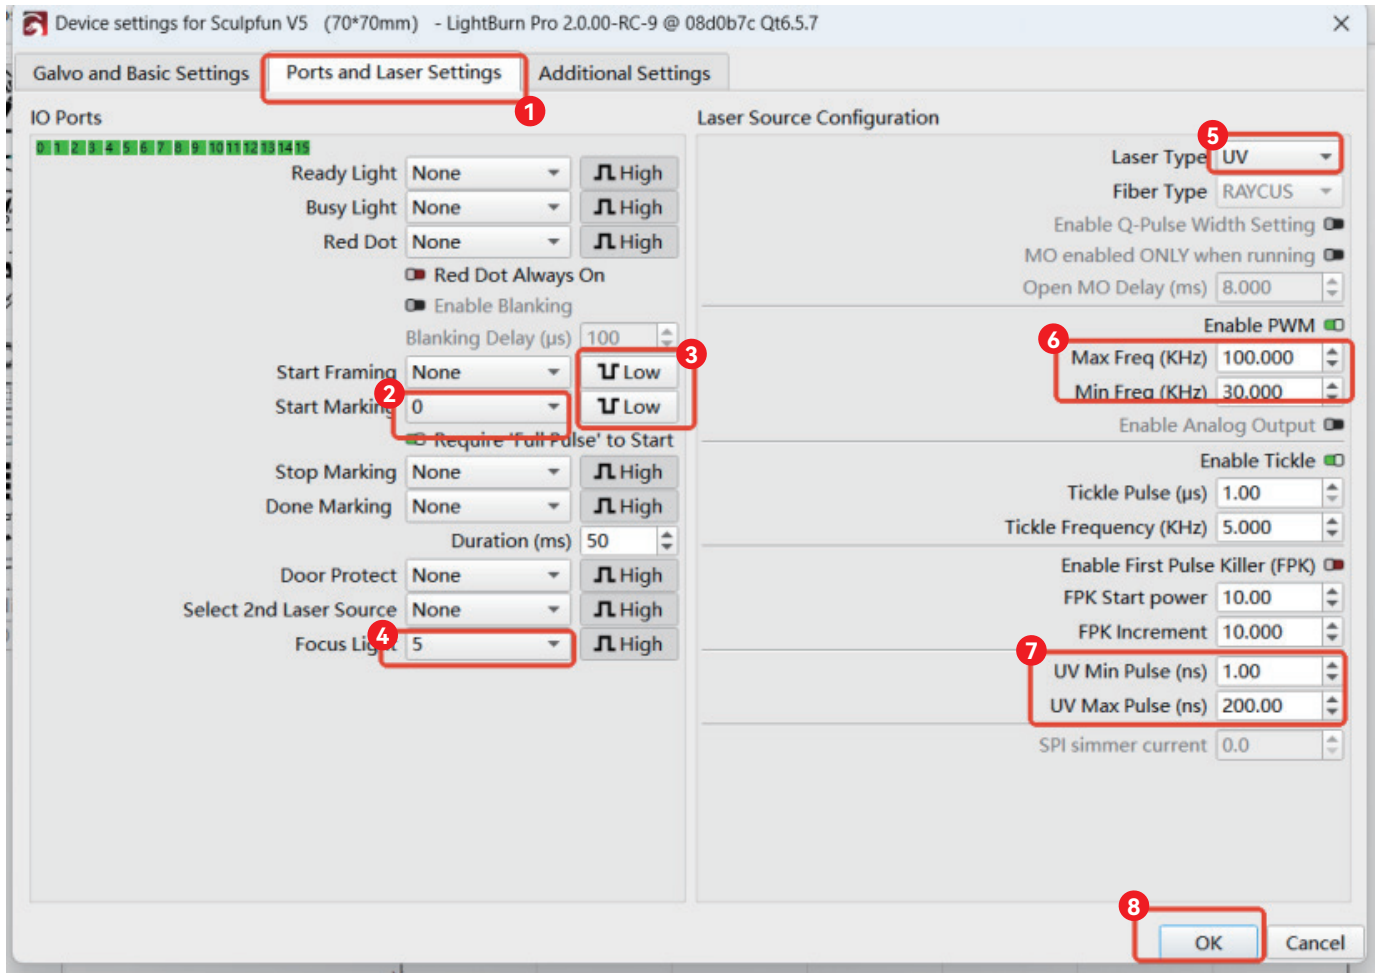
Device settings for Sculpfun V5 (70*70mm) - LightBurn Pro 2.0.00-RC-9 @ 08d0b7c Qt6.5.7

Galvo and Basic Settings | Ports and Laser Settings | Additional Settings

1

IO Ports

0 1 2 3 4 5 6 7 8 9 10 11 12 13 14 15

Ready Light None High
Busy Light None High
Red Dot None High
Red Dot Always On
Enable Blanking
Blanking Delay (µs) 100
Start Framing None Low
Start Marking 0 Low
2
3
Require 'Full Pulse' to Start
Stop Marking None High
Done Marking None High
Duration (ms) 50
Door Protect None High
Select 2nd Laser Source None High
Focus Light 5 High
4

Laser Source Configuration

5
Laser Type UV
Fiber Type RAYCUS
Enable Q-Pulse Width Setting
MO enabled ONLY when running
Open MO Delay (ms) 8.000
Enable PWM
6
Max Freq (KHz) 100.000
Min Freq (KHz) 30.000
Enable Analog Output
Enable Tickle
Tickle Pulse (µs) 1.00
Tickle Frequency (KHz) 5.000
Enable First Pulse Killer (FPK)
FPK Start power 10.00
FPK Increment 10.000
7
UV Min Pulse (ns) 1.00
UV Max Pulse (ns) 200.00
SPI simmer current 0.0

8
OK Cancel